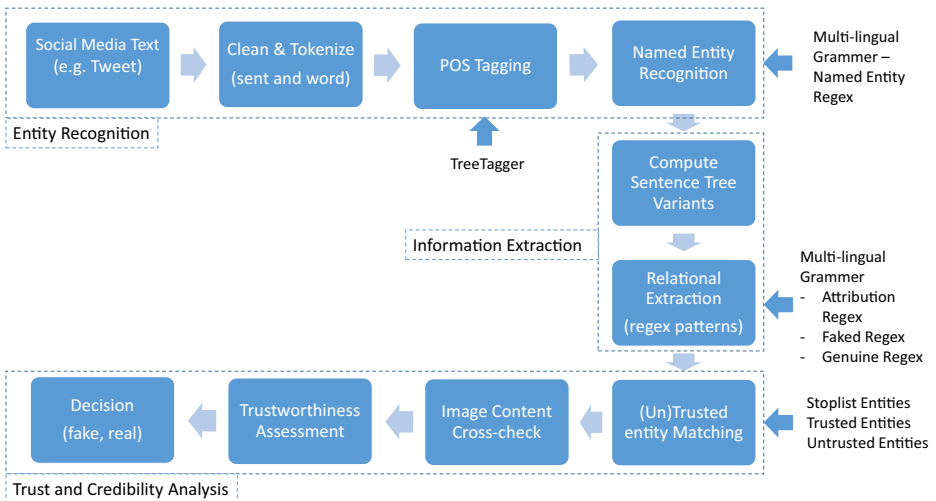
Social Media Text (e.g. Tweet)

Clean & Tokenize (sent and word)

POS Tagging

Named Entity Recognition

Multi-lingual Grammer – Named Entity Regex

Entity Recognition

TreeTagger

Compute Sentence Tree Variants

Information Extraction

Relational Extraction (regex patterns)

Multi-lingual Grammer
- Attribution Regex
- Faked Regex
- Genuine Regex

Decision (fake, real)

Trustworthiness Assessment

Image Content Cross-check

(Un)Trusted entity Matching

Stoplist Entities
Trusted Entities
Untrusted Entities

Trust and Credibility Analysis